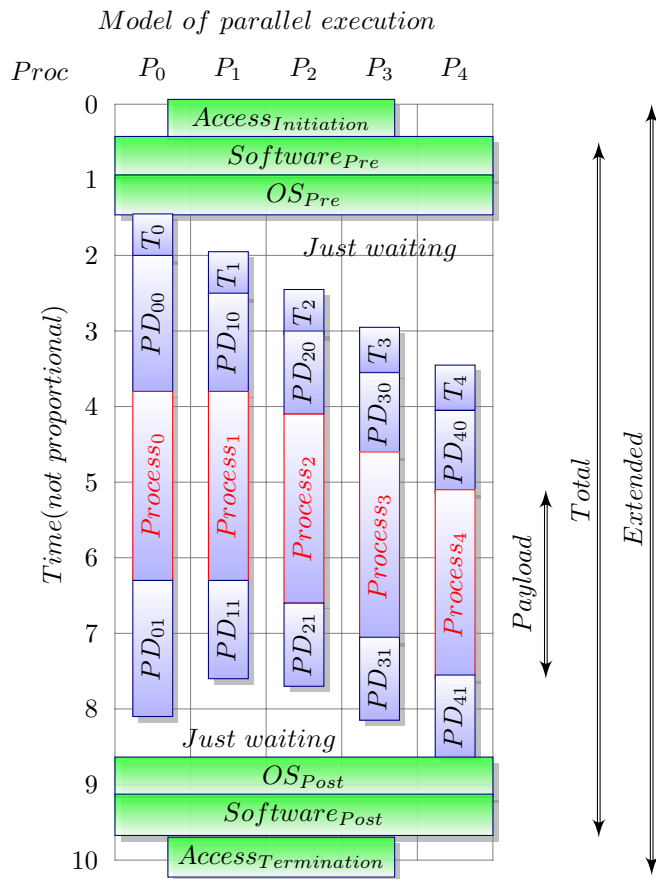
*Model of parallel execution*

*Proc* $P_0$ $P_1$ $P_2$ $P_3$ $P_4$

0

$Access_{Initiation}$

$Software_{Pre}$

1

$OS_{Pre}$

$T_0$

2

$T_1$

*Just waiting*

$PD_{00}$

$T_2$

3

$PD_{10}$

$T_3$

$PD_{20}$

$T_4$

4

$PD_{30}$

$PD_{40}$

$Process_0$

$Process_1$

5

$Process_2$

$Process_3$

6

$Process_4$

*Time(not proportional)*

*Payload*

*Total*

*Extended*

7

$PD_{01}$

$PD_{11}$

$PD_{21}$

$PD_{31}$

8

$PD_{41}$

*Just waiting*

9

$OS_{Post}$

$Software_{Post}$

10

$Access_{Termination}$